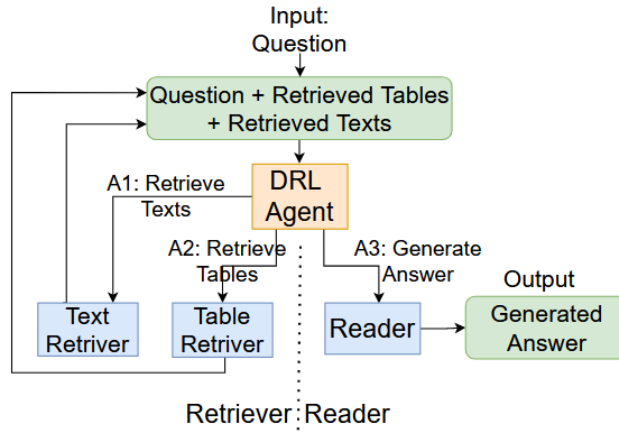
Input:
Question

Question + Retrieved Tables
+ Retrieved Texts

DRL
Agent

A1: Retrieve
Texts

A2: Retrieve
Tables

A3: Generate
Answer

Output

Text
Retriver

Table
Retriver

Reader

Generated
Answer

Retriever Reader